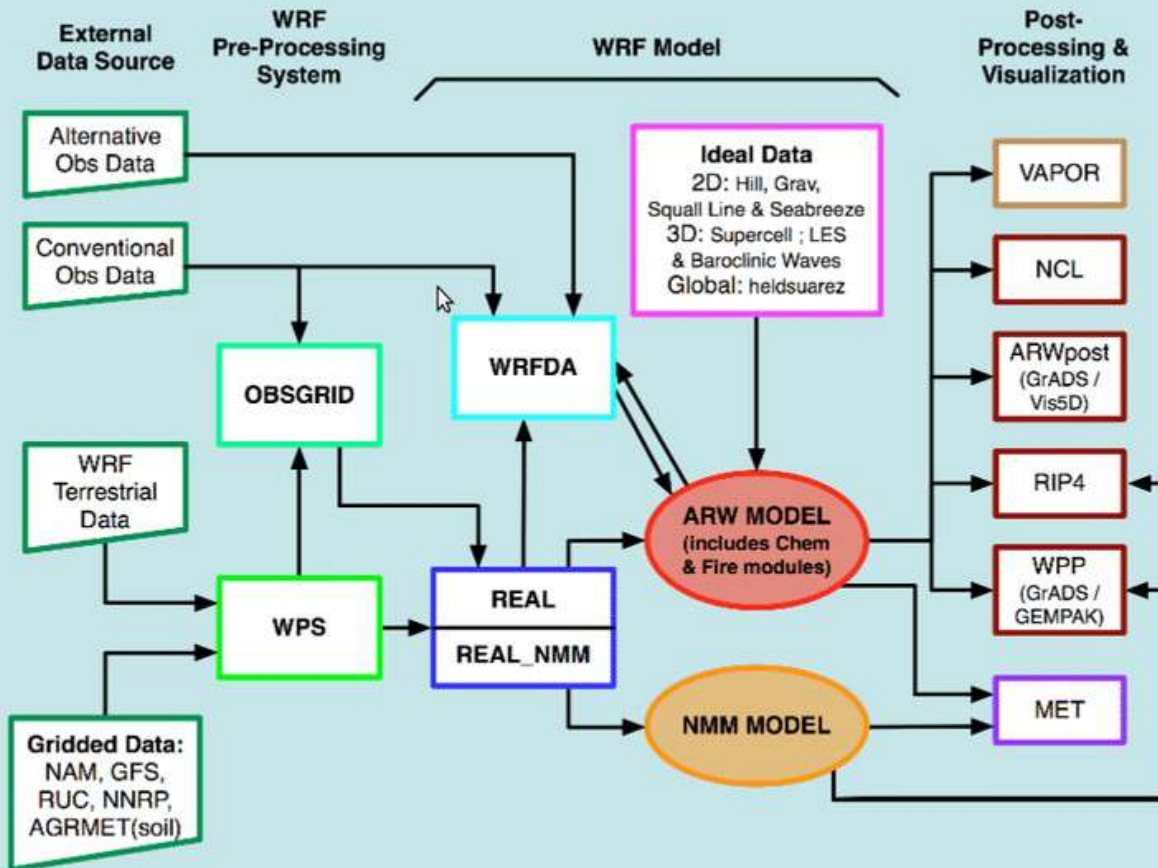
External Data Source

WRF Pre-Processing System

WRF Model

Post-Processing & Visualization

Alternative Obs Data

Conventional Obs Data

WRF Terrestrial Data

Gridded Data: NAM, GFS, RUC, NNRP, AGRMET(soil)

OBSGRID

WPS

WRFDA

REAL

REAL_NMM

Ideal Data
2D: Hill, Grav, Squall Line & Seabreeze
3D: Supercell ; LES & Baroclinic Waves
Global: heldsuarez

ARW MODEL (includes Chem & Fire modules)

NMM MODEL

VAPOR

NCL

ARWpost (GrADS / Vis5D)

RIP4

WPP (GrADS / GEMPAK)

MET